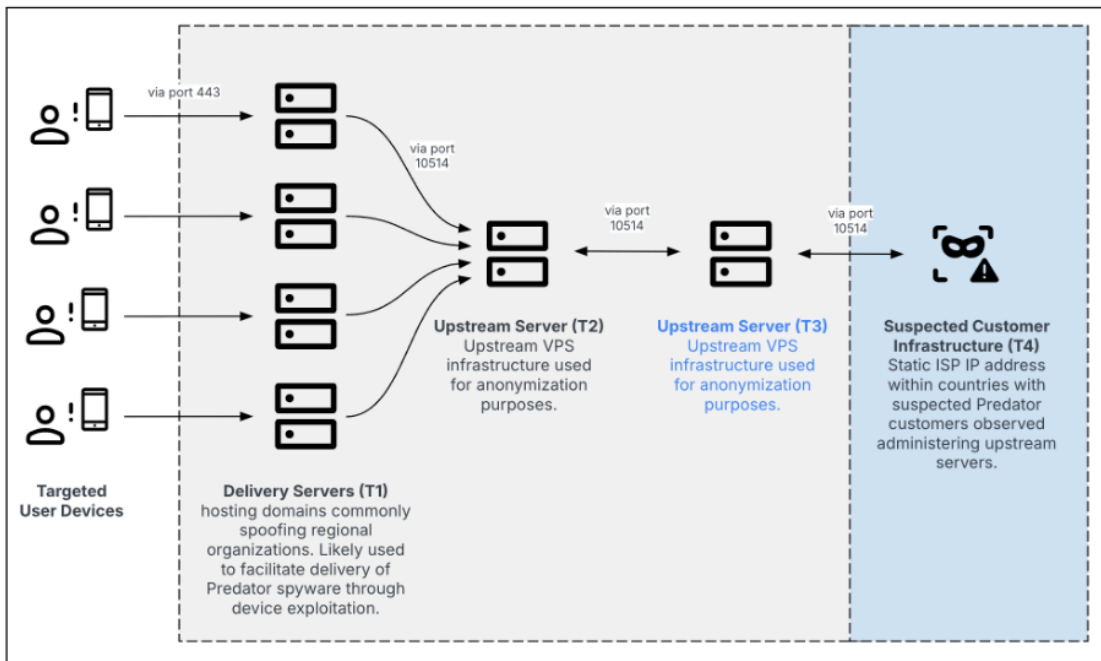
via port 443

via port 10514

via port 10514

via port 10514

Upstream Server (T2)
Upstream VPS infrastructure used for anonymization purposes.

Upstream Server (T3)
Upstream VPS infrastructure used for anonymization purposes.

Suspected Customer Infrastructure (T4)
Static ISP IP address within countries with suspected Predator customers observed administering upstream servers.

Targeted User Devices

Delivery Servers (T1)
hosting domains commonly spoofing regional organizations. Likely used to facilitate delivery of Predator spyware through device exploitation.